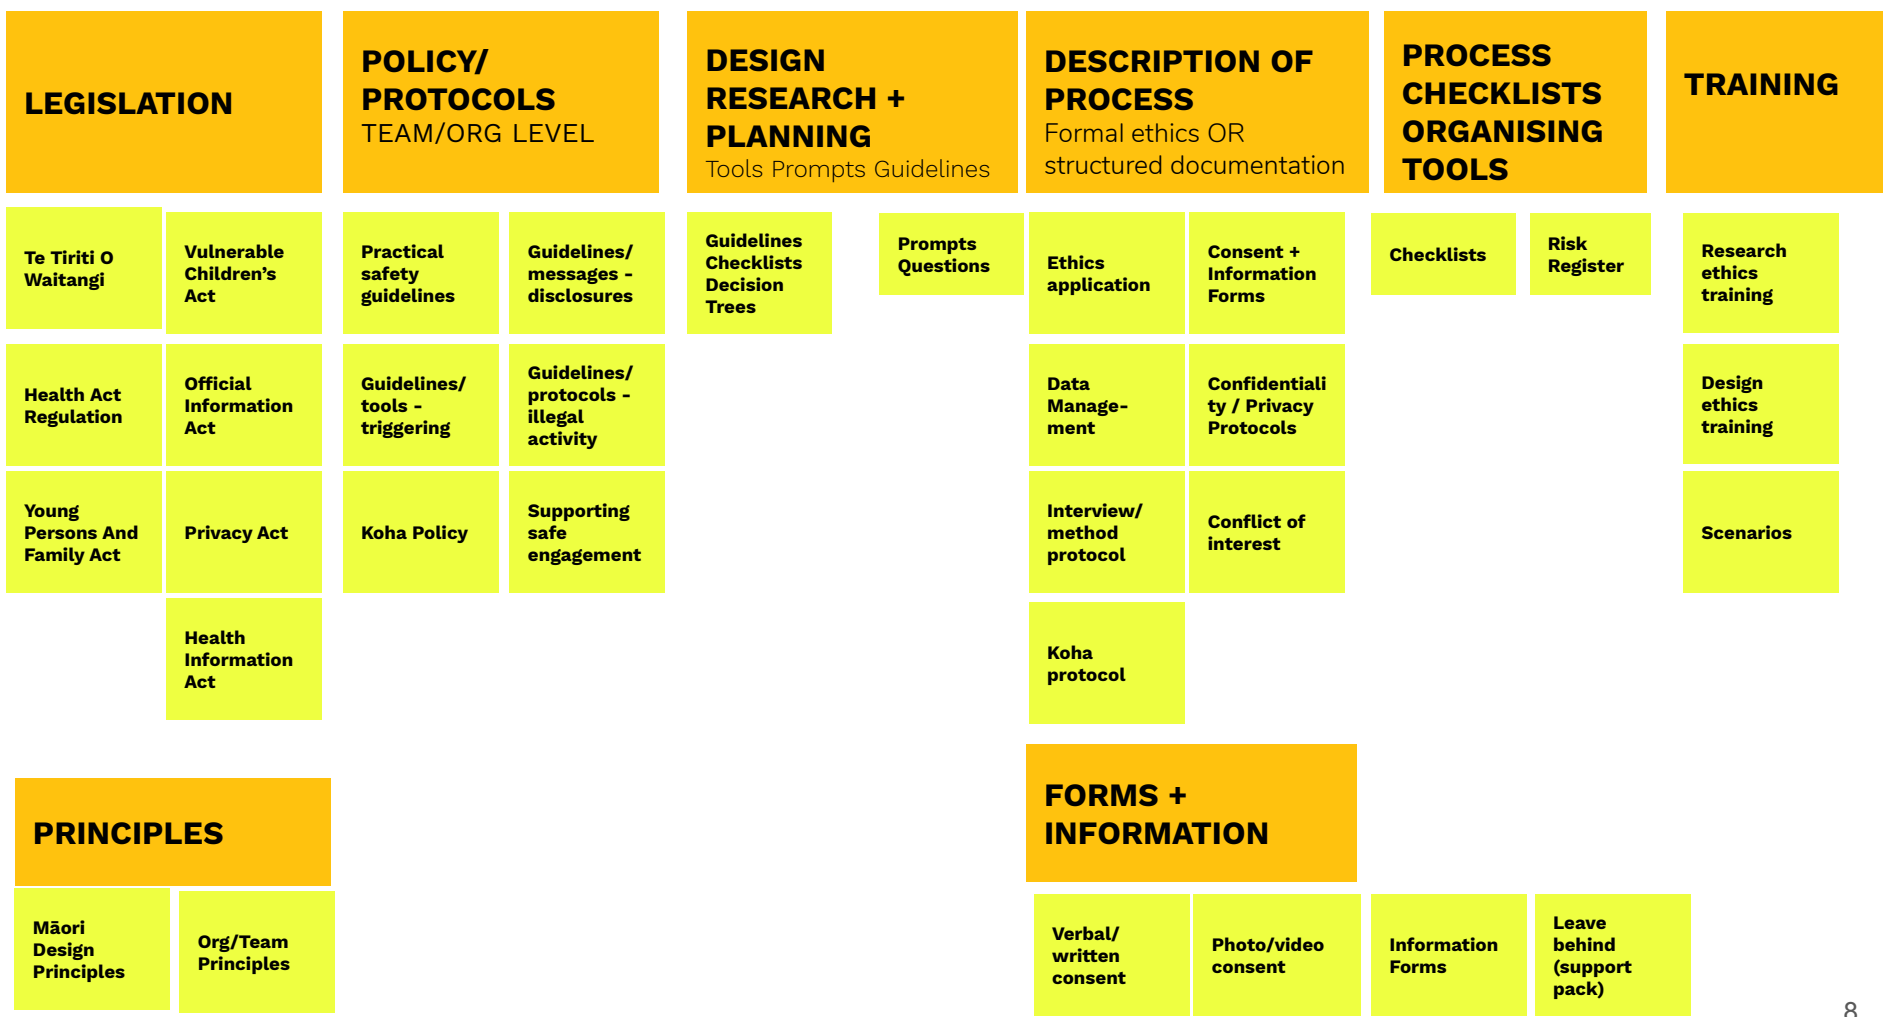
LEGISLATION

Te Tiriti O Waitangi

Vulnerable Children's Act

Health Act Regulation

Official Information Act

Young Persons And Family Act

Privacy Act

Health Information Act

POLICY/ PROTOCOLS
TEAM/ORG LEVEL

Practical safety guidelines

Guidelines/ messages - disclosures

Guidelines/ tools - triggering

Guidelines/ protocols - illegal activity

Koha Policy

Supporting safe engagement

DESIGN RESEARCH + PLANNING
Tools Prompts Guidelines

Guidelines Checklists Decision Trees

Prompts Questions

DESCRIPTION OF PROCESS
Formal ethics OR structured documentation

Ethics application

Consent + Information Forms

Data Manage-ment

Confidentiality / Privacy Protocols

Interview/ method protocol

Conflict of interest

Koha protocol

PROCESS CHECKLISTS ORGANISING TOOLS

Checklists

Risk Register

TRAINING

Research ethics training

Design ethics training

Scenarios

PRINCIPLES

Māori Design Principles

Org/Team Principles

FORMS + INFORMATION

Verbal/ written consent

Photo/video consent

Information Forms

Leave behind (support pack)

8